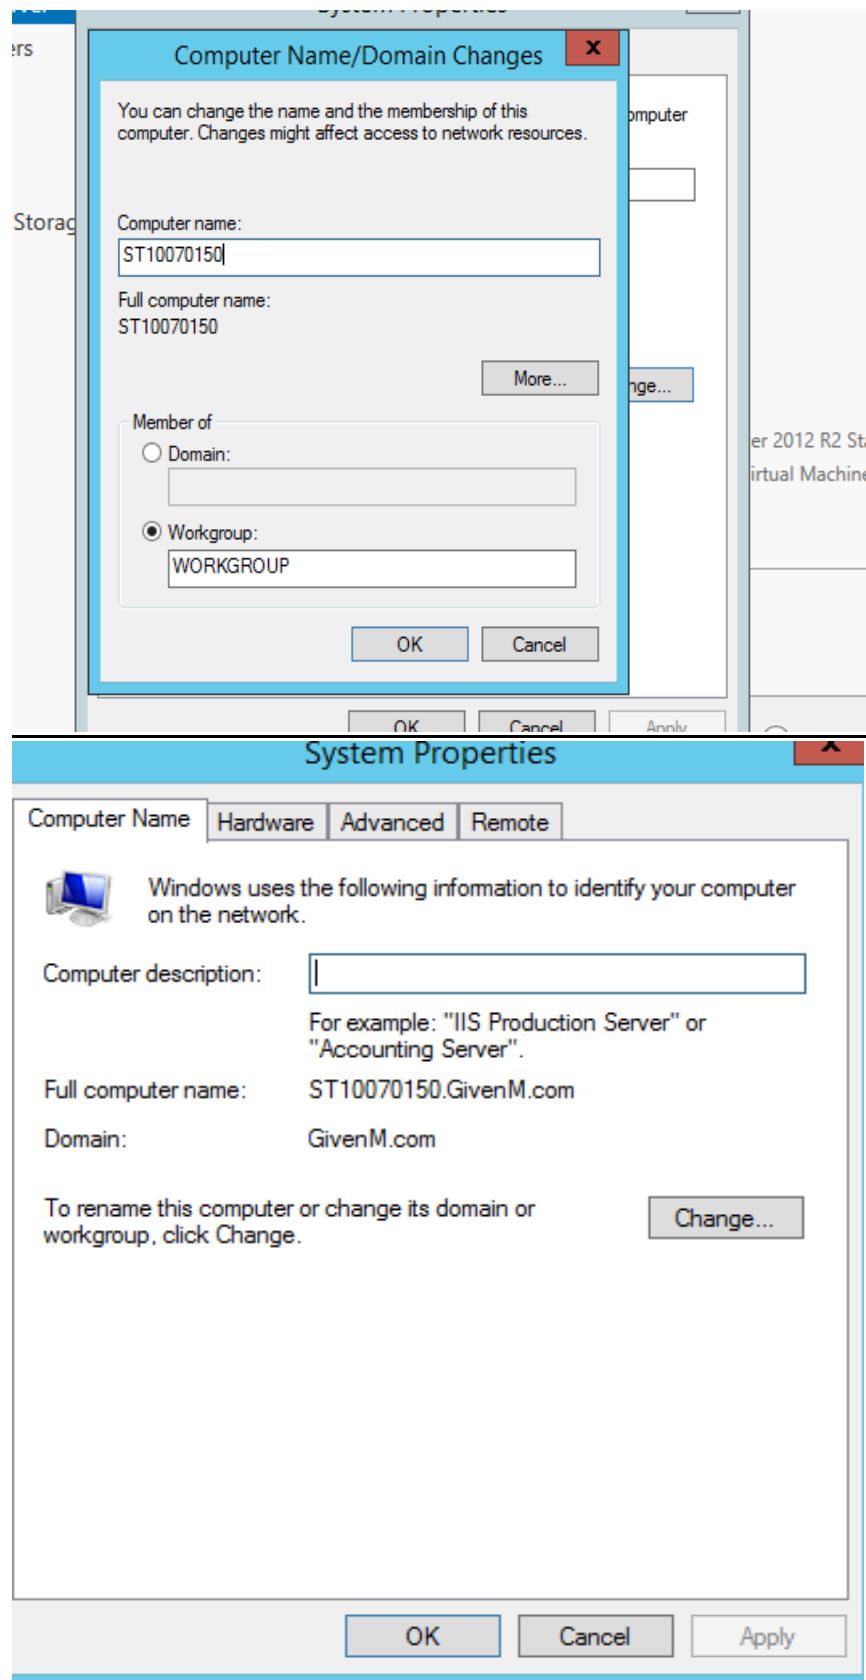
System Properties

ers

Storag

Computer Name/Domain Changes

X

You can change the name and the membership of this computer. Changes might affect access to network resources.

Computer name:

ST10070150

Full computer name:

ST10070150

More...

Member of

Domain:

Workgroup:

WORKGROUP

OK

Cancel

omputer

nge...

er 2012 R2 Sta

irtual Machine

OK

Cancel

Apply

System Properties

X

Computer Name | Hardware | Advanced | Remote

Windows uses the following information to identify your computer on the network.

Computer description:

For example: "IIS Production Server" or "Accounting Server".

Full computer name: ST10070150.GivenM.com

Domain: GivenM.com

To rename this computer or change its domain or workgroup, click Change.

Change...

OK

Cancel

Apply